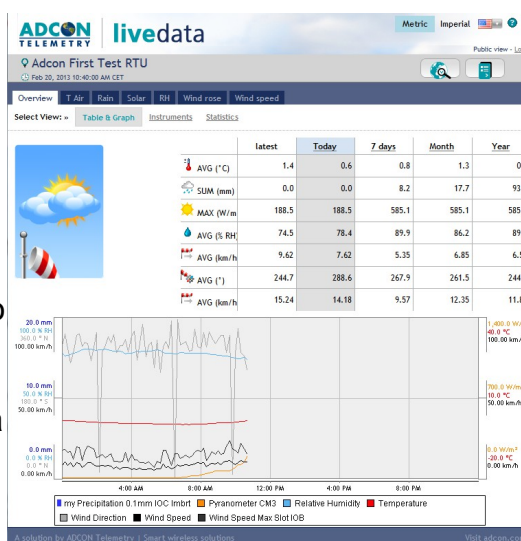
ADCON TELEMETRY | livedata

Metric Imperial

Public view - Lo

Adcon First Test RTU
Feb 20, 2013 10:40:00 AM CET

Overview T Air Rain Solar RH Wind rose Wind speed

Select View: » Table & Graph Instruments Statistics

| | latest | Today | 7 days | Month | Year |
|---|---|---|---|---|---|
| AVG (°C) | 1.4 | 0.6 | 0.8 | 1.3 | 0 |
| SUM (mm) | 0.0 | 0.0 | 8.2 | 17.7 | 93 |
| MAX (W/m | 188.5 | 188.5 | 585.1 | 585.1 | 585 |
| AVG (% RH | 74.5 | 78.4 | 89.9 | 86.2 | 89 |
| AVG (km/h | 9.62 | 7.62 | 5.35 | 6.85 | 6.5 |
| AVG (°) | 244.7 | 288.6 | 267.9 | 261.5 | 244 |
| AVG (km/h | 15.24 | 14.18 | 9.57 | 12.35 | 11.8 |

20.0 mm
100.0 % RH
360.0 ° N
100.00 km/h

10.0 mm
50.0 % RH
180.0 ° S
50.00 km/h

0.0 mm
0.0 % RH
0.0 ° N
0.00 km/h

1,400.0 W/m
40.0 °C
100.00 km/h

700.0 W/m
10.0 °C
50.00 km/h

0.0 W/m²
-20.0 °C
0.00 km/h

4:00 AM 8:00 AM 12:00 PM 4:00 PM 8:00 PM

my Precipitation 0.1mm IOC Imbrt Pyranometer CM3 Relative Humidity Temperature
Wind Direction Wind Speed Wind Speed Max Slot IOB

A solution by ADCON Telemetry | Smart wireless solutions

Visit adcon.com